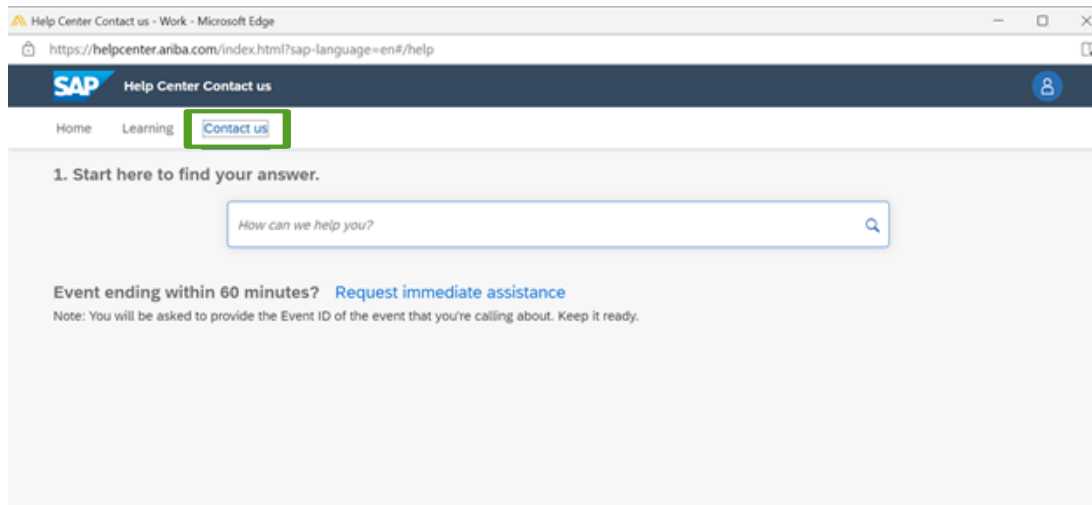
Help Center Contact us - Work - Microsoft Edge

https://helpcenter.ariba.com/index.html?sap-language=en#/help

SAP Help Center Contact us

Home Learning Contact us

1. Start here to find your answer.

How can we help you?

Event ending within 60 minutes? Request immediate assistance

Note: You will be asked to provide the Event ID of the event that you're calling about. Keep it ready.